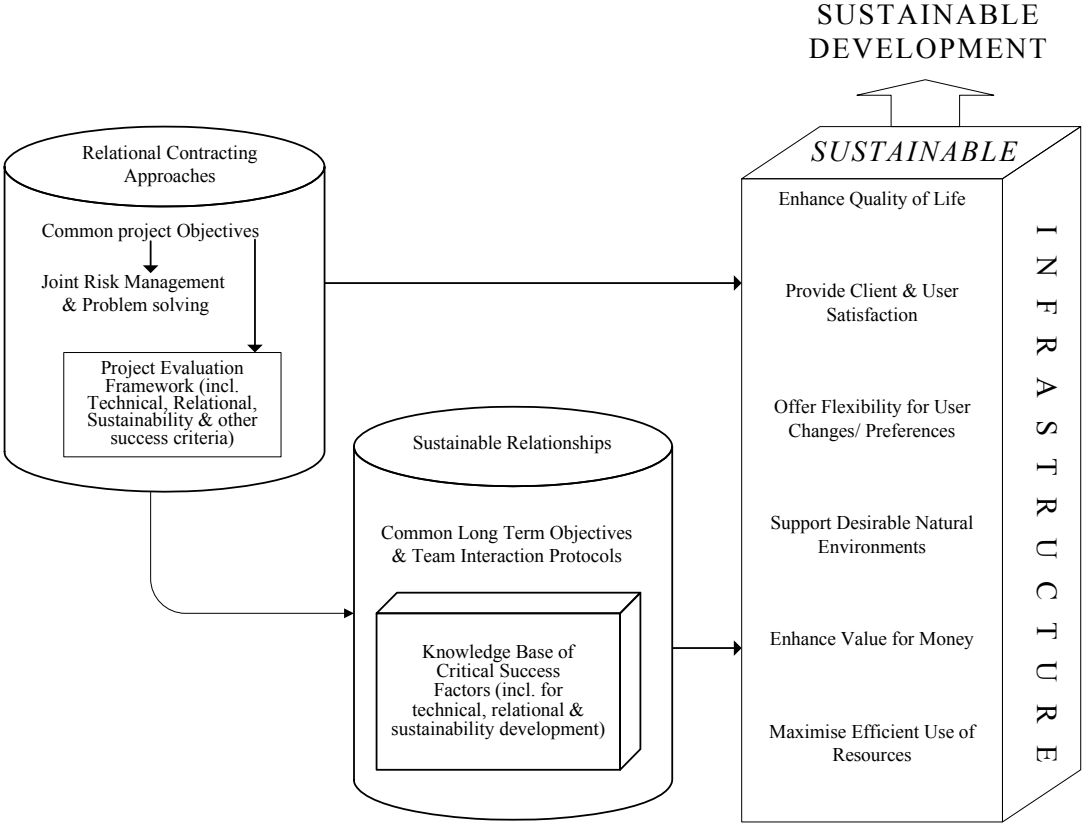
SUSTAINABLE DEVELOPMENT

Relational Contracting Approaches

Common project Objectives

Joint Risk Management & Problem solving

Project Evaluation Framework (incl. Technical, Relational, Sustainability & other success criteria)

Sustainable Relationships

Common Long Term Objectives & Team Interaction Protocols

Knowledge Base of Critical Success Factors (incl. for technical, relational & sustainability development)

SUSTAINABLE

Enhance Quality of Life

Provide Client & User Satisfaction

Offer Flexibility for User Changes/ Preferences

Support Desirable Natural Environments

Enhance Value for Money

Maximise Efficient Use of Resources

INFRASTRUCTURE